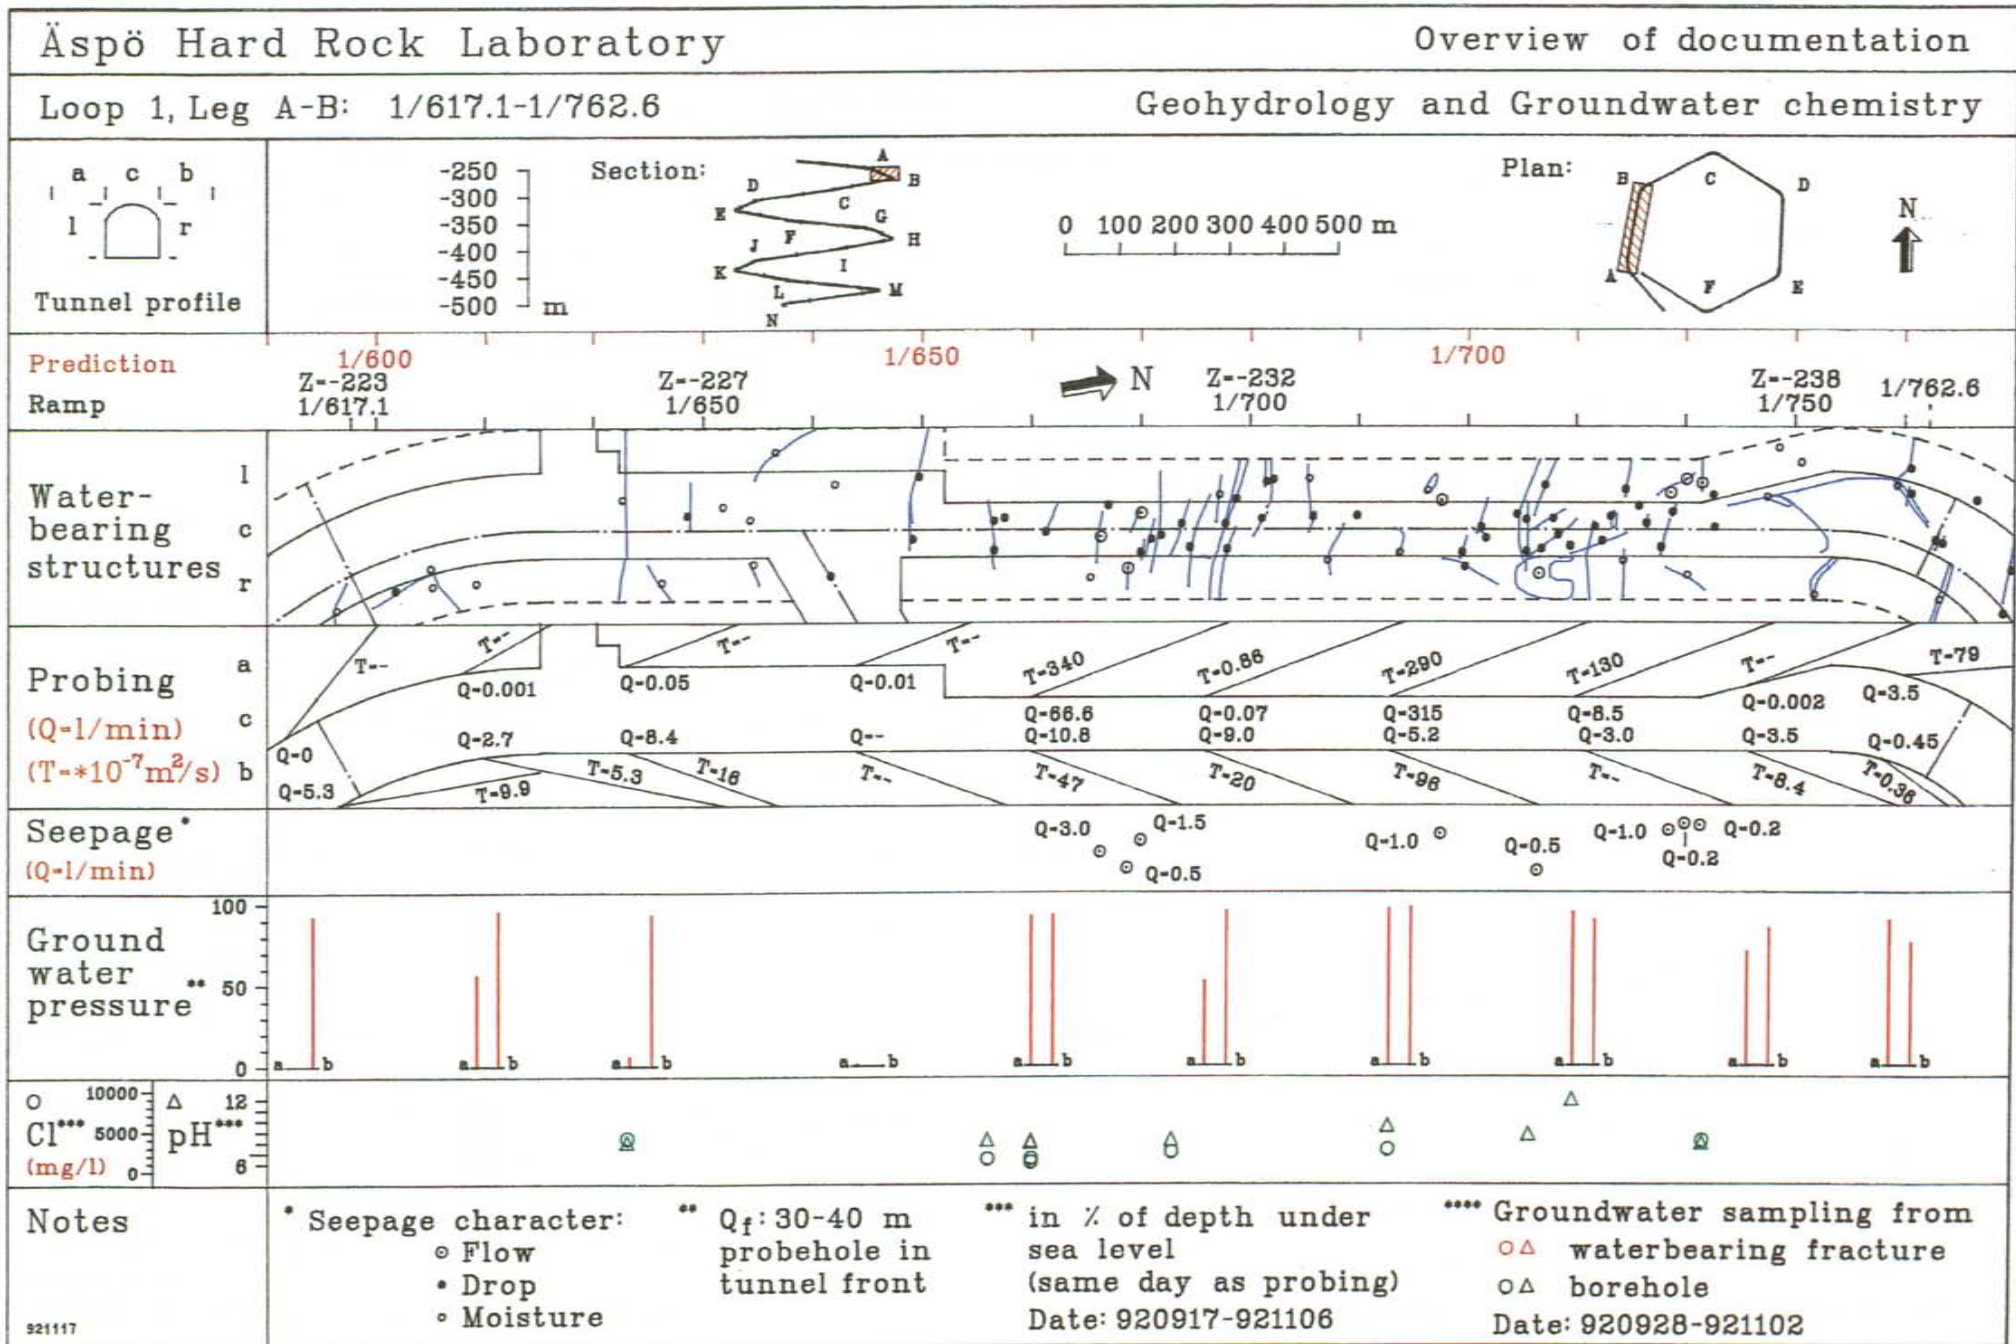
Äspö Hard Rock Laboratory

Overview of documentation

Loop 1, Leg A-B: 1/617.1-1/762.6

Geohydrology and Groundwater chemistry

a c b
l r
Tunnel profile

-250
-300
-350
-400
-450
-500 m

Section:
A B C D E F G H I J K L M N

0 100 200 300 400 500 m

Plan:
B C D A F E
N

Prediction
Ramp
1/600
Z--223
1/617.1
Z--227
1/650
1/650
N
Z--232
1/700
1/700
Z--238
1/750
1/762.6

Water-bearing structures
l
c
r

Probing
(Q-l/min)
(T-*$10^{-7}m^2/s$)
a
c
b

T-- T-- T-- T-- T-340 T-0.86 T-290 T-130 T-- T-79
Q-0.001 Q-0.05 Q-0.01 Q-0.002 Q-3.5
Q-0 Q-2.7 Q-8.4 Q-- Q-66.6 Q-10.8 Q-0.07 Q-9.0 Q-315 Q-5.2 Q-8.5 Q-3.0 Q-3.5 Q-0.45
Q-5.3 T-9.9 T-5.3 T-16 T-- T-47 T-20 T-98 T-- T-8.4 T-0.38

Seepage*
(Q-l/min)
Q-3.0 Q-1.5 Q-0.5 Q-1.0 Q-0.5 Q-1.0 Q-0.2 Q-0.2

Ground water pressure**
100
50
0
a b a b a b a b a b a b a b a b a b a b

o Cl*** (mg/l) 10000 5000 0
△ pH*** 12 6

Notes

* Seepage character:
⊙ Flow
• Drop
∘ Moisture

** $Q_f$: 30-40 m probehole in tunnel front

*** in % of depth under sea level (same day as probing)
Date: 920917-921106

**** Groundwater sampling from
o△ waterbearing fracture
o△ borehole
Date: 920928-921102

921117